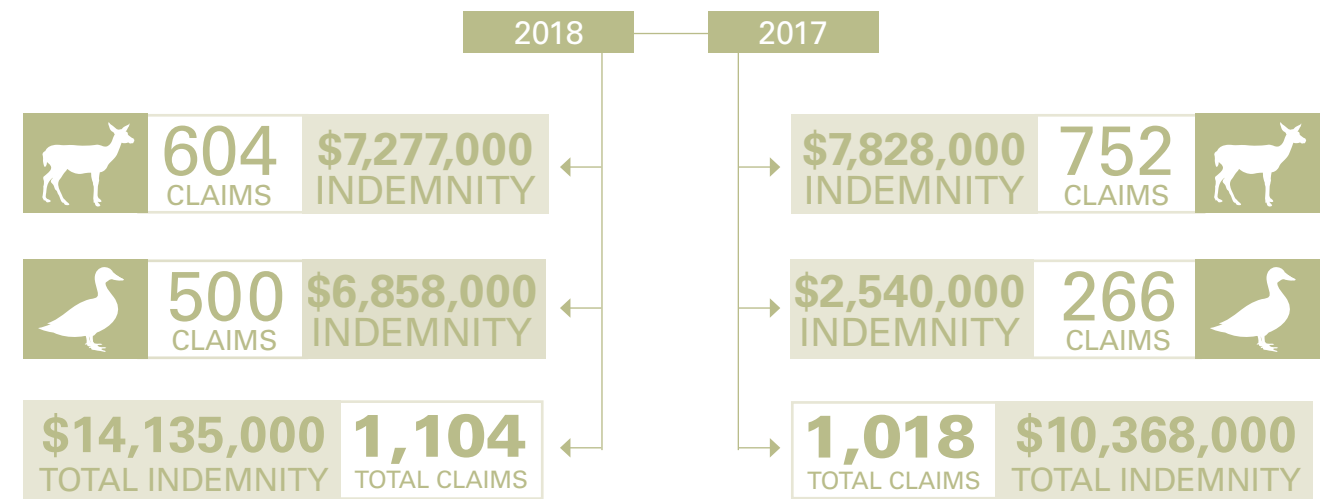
2018

2017

604
CLAIMS

$7,277,000
INDEMNITY

500
CLAIMS

$6,858,000
INDEMNITY

$14,135,000
TOTAL INDEMNITY

1,104
TOTAL CLAIMS

$7,828,000
INDEMNITY

752
CLAIMS

$2,540,000
INDEMNITY

266
CLAIMS

1,018
TOTAL CLAIMS

$10,368,000
TOTAL INDEMNITY